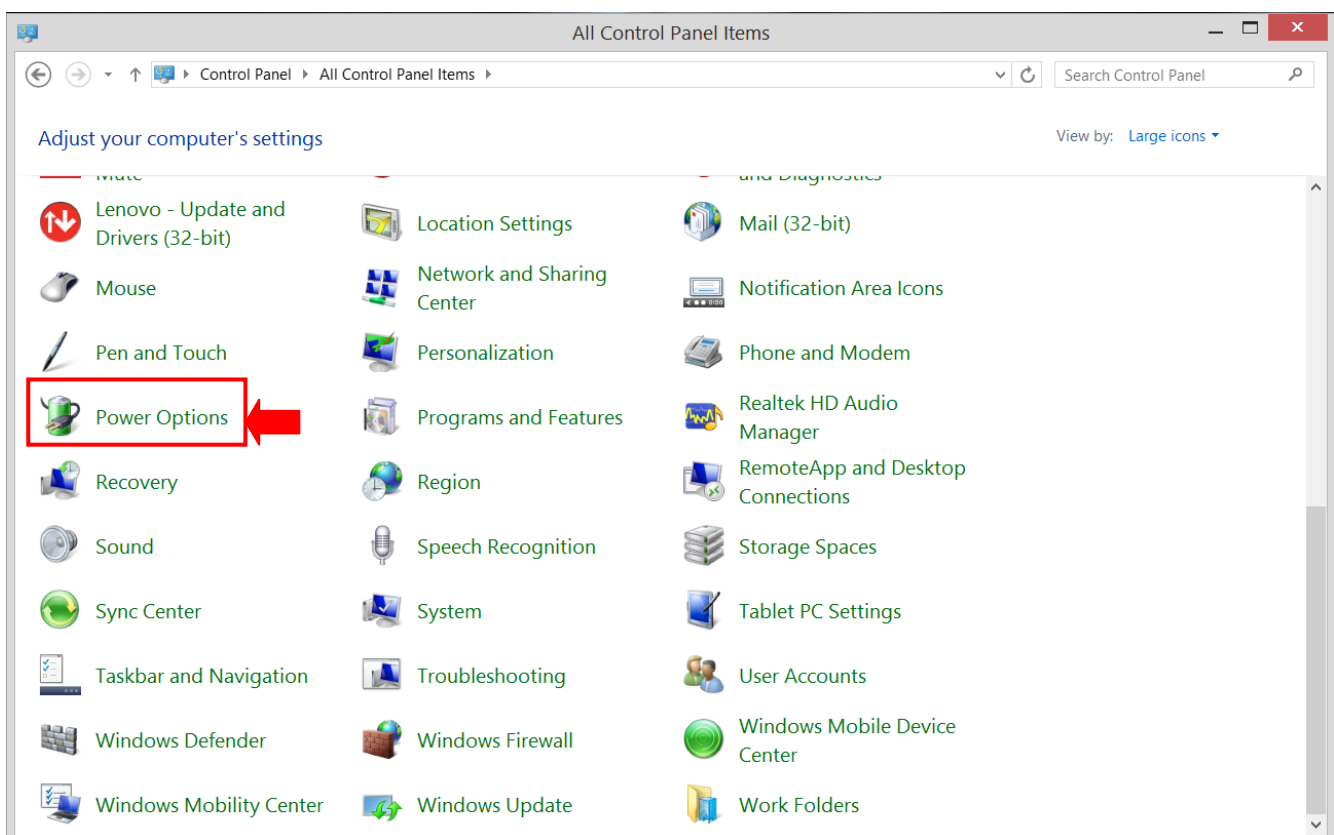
All Control Panel Items

Control Panel ▸ All Control Panel Items ▸

Search Control Panel

Adjust your computer's settings

View by: Large icons ▾

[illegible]

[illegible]

Lenovo - Update and Drivers (32-bit)

Location Settings

Mail (32-bit)

Mouse

Network and Sharing Center

Notification Area Icons

Pen and Touch

Personalization

Phone and Modem

Power Options

Programs and Features

Realtek HD Audio Manager

Recovery

Region

RemoteApp and Desktop Connections

Sound

Speech Recognition

Storage Spaces

Sync Center

System

Tablet PC Settings

Taskbar and Navigation

Troubleshooting

User Accounts

Windows Defender

Windows Firewall

Windows Mobile Device Center

Windows Mobility Center

Windows Update

Work Folders